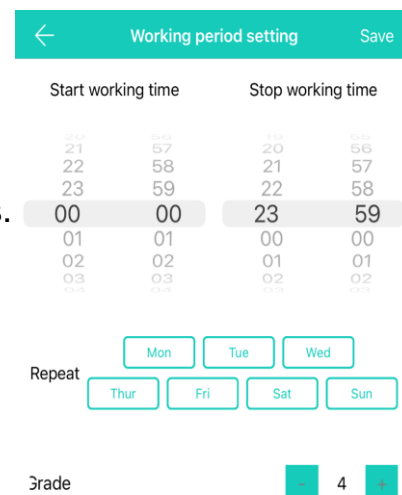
Working period setting
Save

Start working time
Stop working time

20 56
21 57
22 58
23 59
00 00
01 01
02 02
03 03

19 55
20 56
21 57
22 58
23 59
00 00
01 01
02 02

Repeat
Mon
Tue
Wed
Thur
Fri
Sat
Sun

Grade
-
4
+